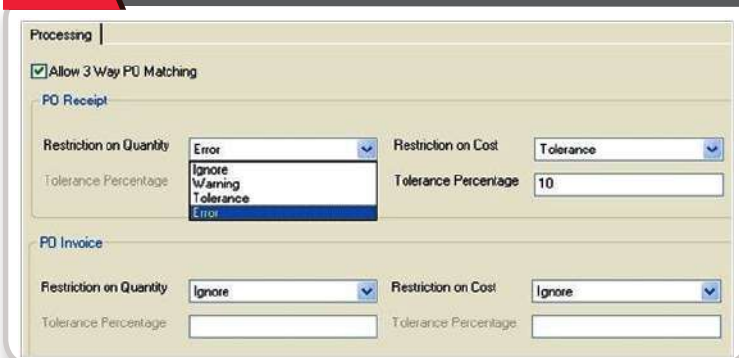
Processing

Allow 3 Way PO Matching

PO Receipt

Restriction on Quantity Error

Ignore
Warning
Tolerance
Error

Tolerance Percentage

Restriction on Cost Tolerance

Tolerance Percentage 10

PO Invoice

Restriction on Quantity Ignore

Tolerance Percentage

Restriction on Cost Ignore

Tolerance Percentage